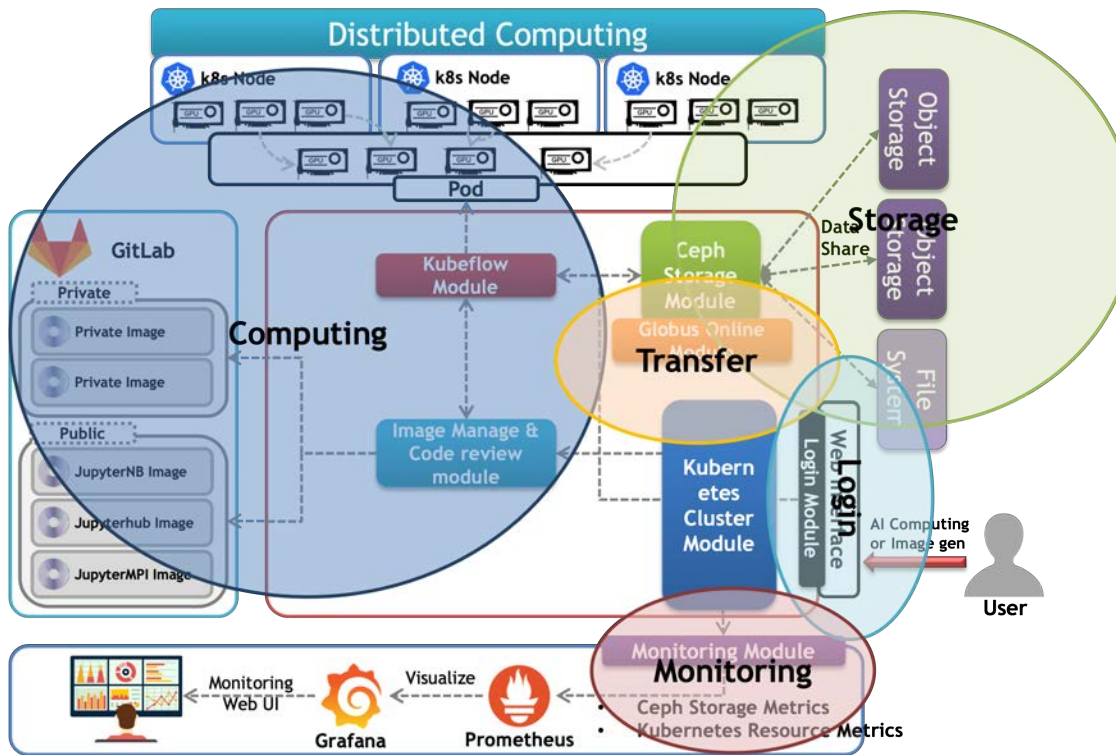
Distributed Computing

k8s Node

k8s Node

k8s Node

GPU GPU GPU GPU GPU GPU GPU GPU GPU

GPU GPU GPU GPU

Pod

Object Storage

Storage

Data Share

Object Storage

GitLab

Private

Private Image

Private Image

Computing

Kubeflow Module

Ceph Storage Module

Globus Online Module

Transfer

File System

Public

JupyterNB Image

Jupyterhub Image

JupyterMPI Image

Image Manage & Code review module

Kubernetes Cluster Module

Web Interface

Login Module

Login

AI Computing or Image gen

User

Monitoring Module

Monitoring

Monitoring Web UI

Visualize

Grafana

Prometheus

• Ceph Storage Metrics
• Kubernetes Resource Metrics